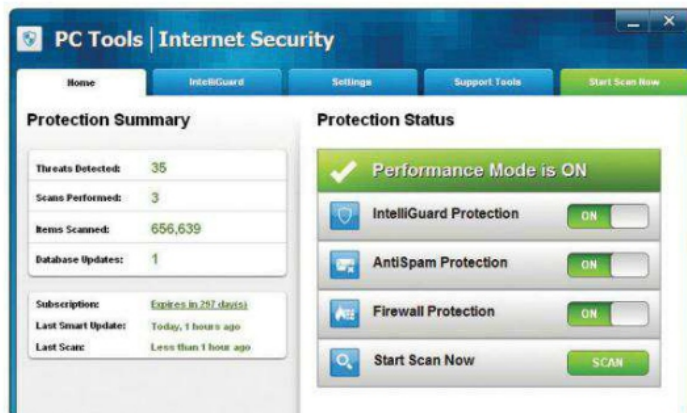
PC Tools | Internet Security

Home
IntelliGuard
Settings
Support Tools
Start Scan Now

Protection Summary

Threats Detected: 35
Scans Performed: 3
Items Scanned: 656,639
Database Updates: 1

Subscription: Expires in 297 day(s)
Last Smart Update: Today, 1 hours ago
Last Scan: Less than 1 hour ago

Protection Status

Performance Mode is ON

IntelliGuard Protection ON
AntiSpam Protection ON
Firewall Protection ON
Start Scan Now SCAN